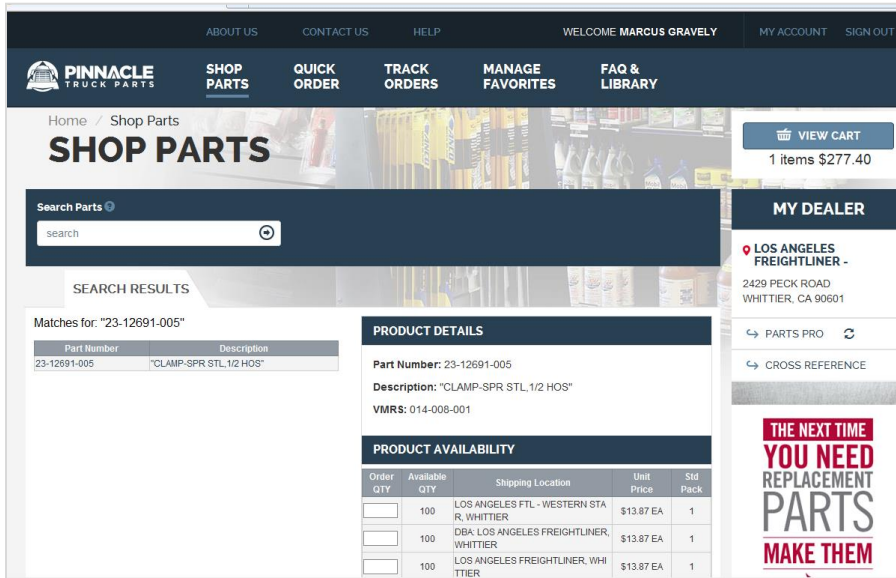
ABOUT US CONTACT US HELP WELCOME MARCUS GRAVELY MY ACCOUNT SIGN OUT

PINNACLE TRUCK PARTS

SHOP PARTS QUICK ORDER TRACK ORDERS MANAGE FAVORITES FAQ & LIBRARY

Home / Shop Parts

SHOP PARTS

VIEW CART
1 items $277.40

Search Parts
search

MY DEALER

LOS ANGELES FREIGHTLINER -
2429 PECK ROAD
WHITTIER, CA 90601

PARTS PRO

CROSS REFERENCE

SEARCH RESULTS

Matches for: "23-12691-005"

| Part Number | Description |
|---|---|
| 23-12691-005 | "CLAMP-SPR STL,1/2 HOS" |

PRODUCT DETAILS

Part Number: 23-12691-005

Description: "CLAMP-SPR STL,1/2 HOS"

VMRS: 014-008-001

PRODUCT AVAILABILITY

| Order QTY | Available QTY | Shipping Location | Unit Price | Std Pack |
|---|---|---|---|---|
| | 100 | LOS ANGELES FTL - WESTERN STAR, WHITTIER | $13.87 EA | 1 |
| | 100 | DBA: LOS ANGELES FREIGHTLINER, WHITTIER | $13.87 EA | 1 |
| | 100 | LOS ANGELES FREIGHTLINER, WHITTIER | $13.87 EA | 1 |

THE NEXT TIME YOU NEED REPLACEMENT PARTS MAKE THEM